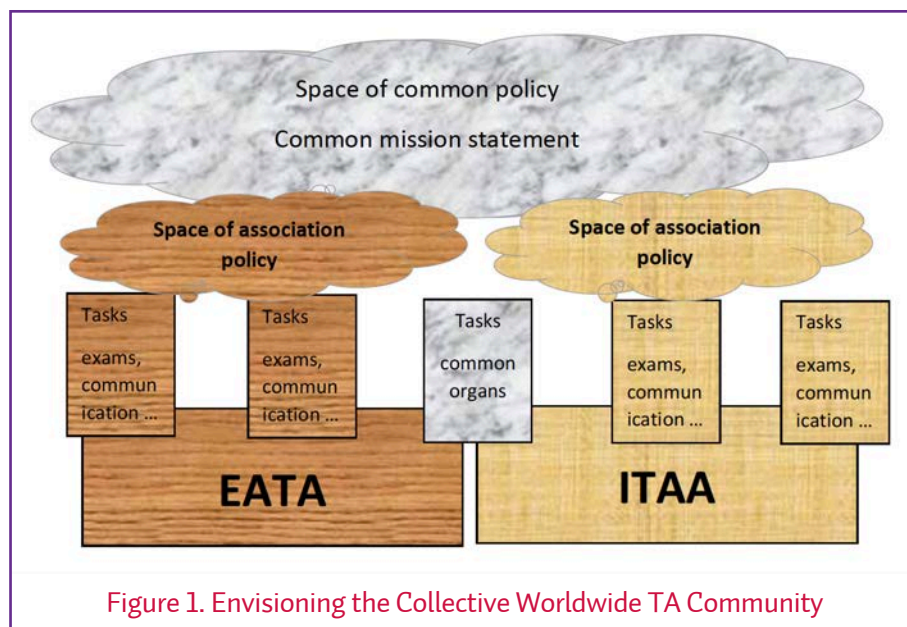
Space of common policy

Common mission statement

Space of association policy

Space of association policy

Tasks

exams, commun ication ...

Tasks

exams, commun ication ...

Tasks

common organs

Tasks

exams, commun ication ...

Tasks

exams, commun ication ...

EATA

ITAA

Figure 1. Envisioning the Collective Worldwide TA Community